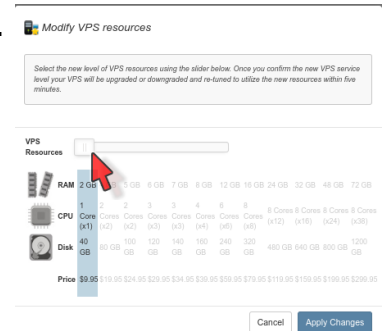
Modify VPS resources

Select the new level of VPS resources using the slider below. Once you confirm the new VPS service level your VPS will be upgraded or downgraded and re-tuned to utilize the new resources within five minutes.

VPS Resources

| | 2 GB | 4 GB | 6 GB | 7 GB | 8 GB | 12 GB | 16 GB | 24 GB | 32 GB | 48 GB | 72 GB |
|---|---|---|---|---|---|---|---|---|---|---|---|
| RAM | 2 GB | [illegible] | 6 GB | 7 GB | 8 GB | 12 GB | 16 GB | 24 GB | 32 GB | 48 GB | 72 GB |
| CPU | 1 Core (x1) | 2 Cores (x2) | 2 Cores (x2) | 3 Cores (x3) | 3 Cores (x3) | 4 Cores (x4) | 6 Cores (x6) | 8 Cores (x12) | 8 Cores (x16) | 8 Cores (x24) | 8 Cores (x36) |
| Disk | 40 GB | 80 GB | 100 GB | 120 GB | 140 GB | 160 GB | 240 GB | 320 GB | 480 GB | 640 GB | 800 GB | 1200 GB |
| Price | $9.95 | $19.95 | $24.95 | $29.95 | $34.95 | $39.95 | $59.95 | $79.95 | $119.95 | $159.95 | $199.95 | $299.95 |

Cancel Apply Changes